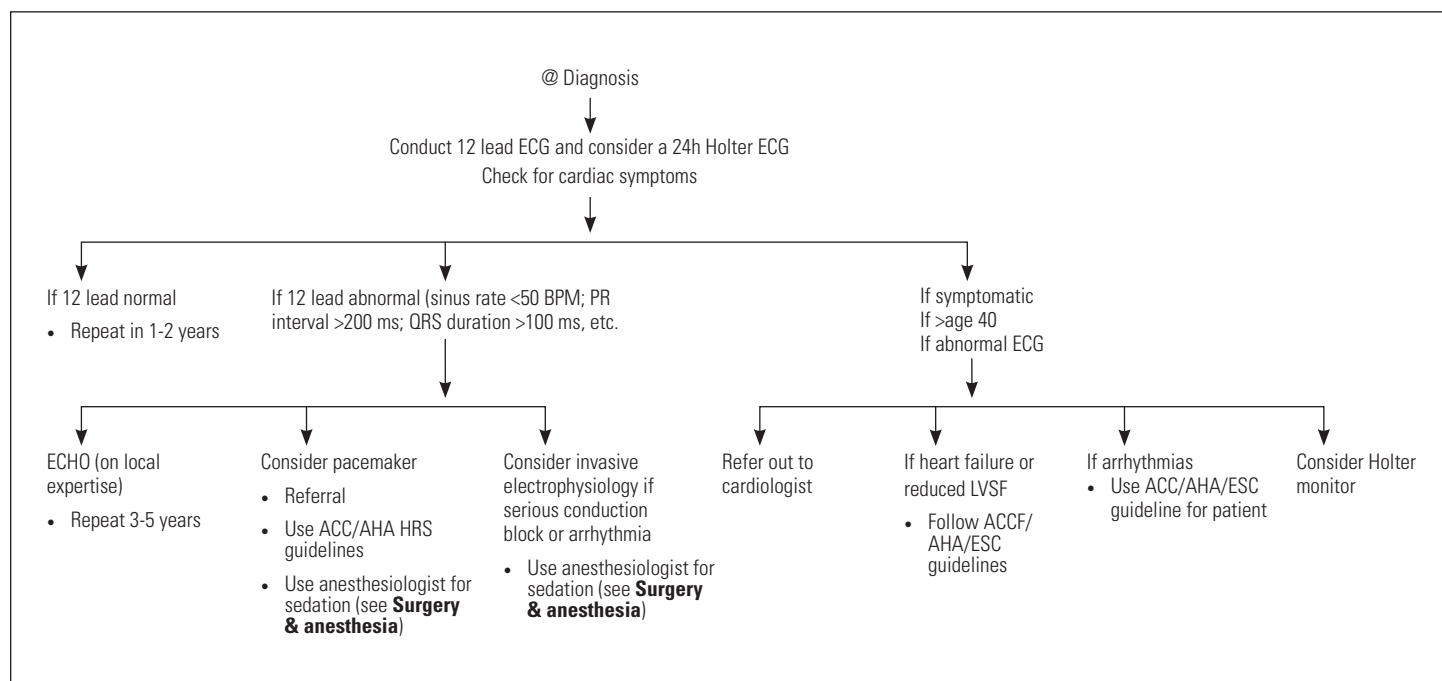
@ Diagnosis

Conduct 12 lead ECG and consider a 24h Holter ECG
Check for cardiac symptoms

If 12 lead normal
• Repeat in 1-2 years

If 12 lead abnormal (sinus rate <50 BPM; PR interval >200 ms; QRS duration >100 ms, etc.

ECHO (on local expertise)
• Repeat 3-5 years

Consider pacemaker
• Referral
• Use ACC/AHA HRS guidelines
• Use anesthesiologist for sedation (see **Surgery & anesthesia**)

Consider invasive electrophysiology if serious conduction block or arrhythmia
• Use anesthesiologist for sedation (see **Surgery & anesthesia**)

If symptomatic
If >age 40
If abnormal ECG

Refer out to cardiologist

If heart failure or reduced LVSF
• Follow ACCF/AHA/ESC guidelines

If arrhythmias
• Use ACC/AHA/ESC guideline for patient

Consider Holter monitor